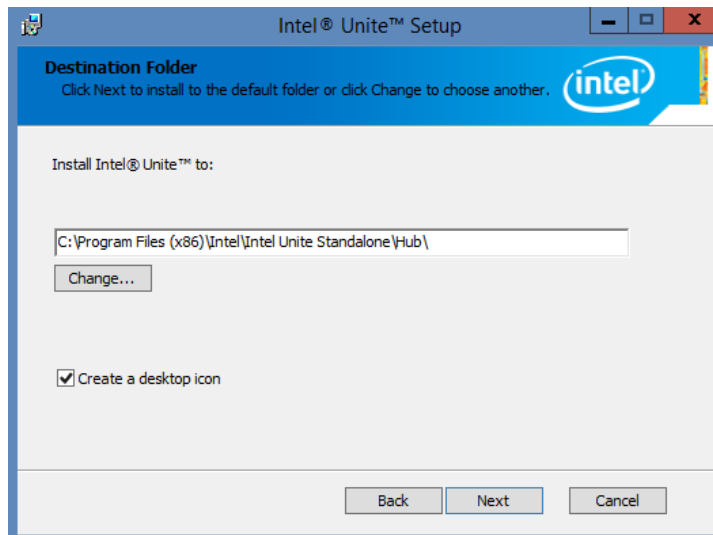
Intel® Unite™ Setup

Destination Folder
Click Next to install to the default folder or click Change to choose another.

intel

Install Intel® Unite™ to:

C:\Program Files (x86)\Intel\Intel Unite Standalone\Hub\

Change...

Create a desktop icon

Back
Next
Cancel